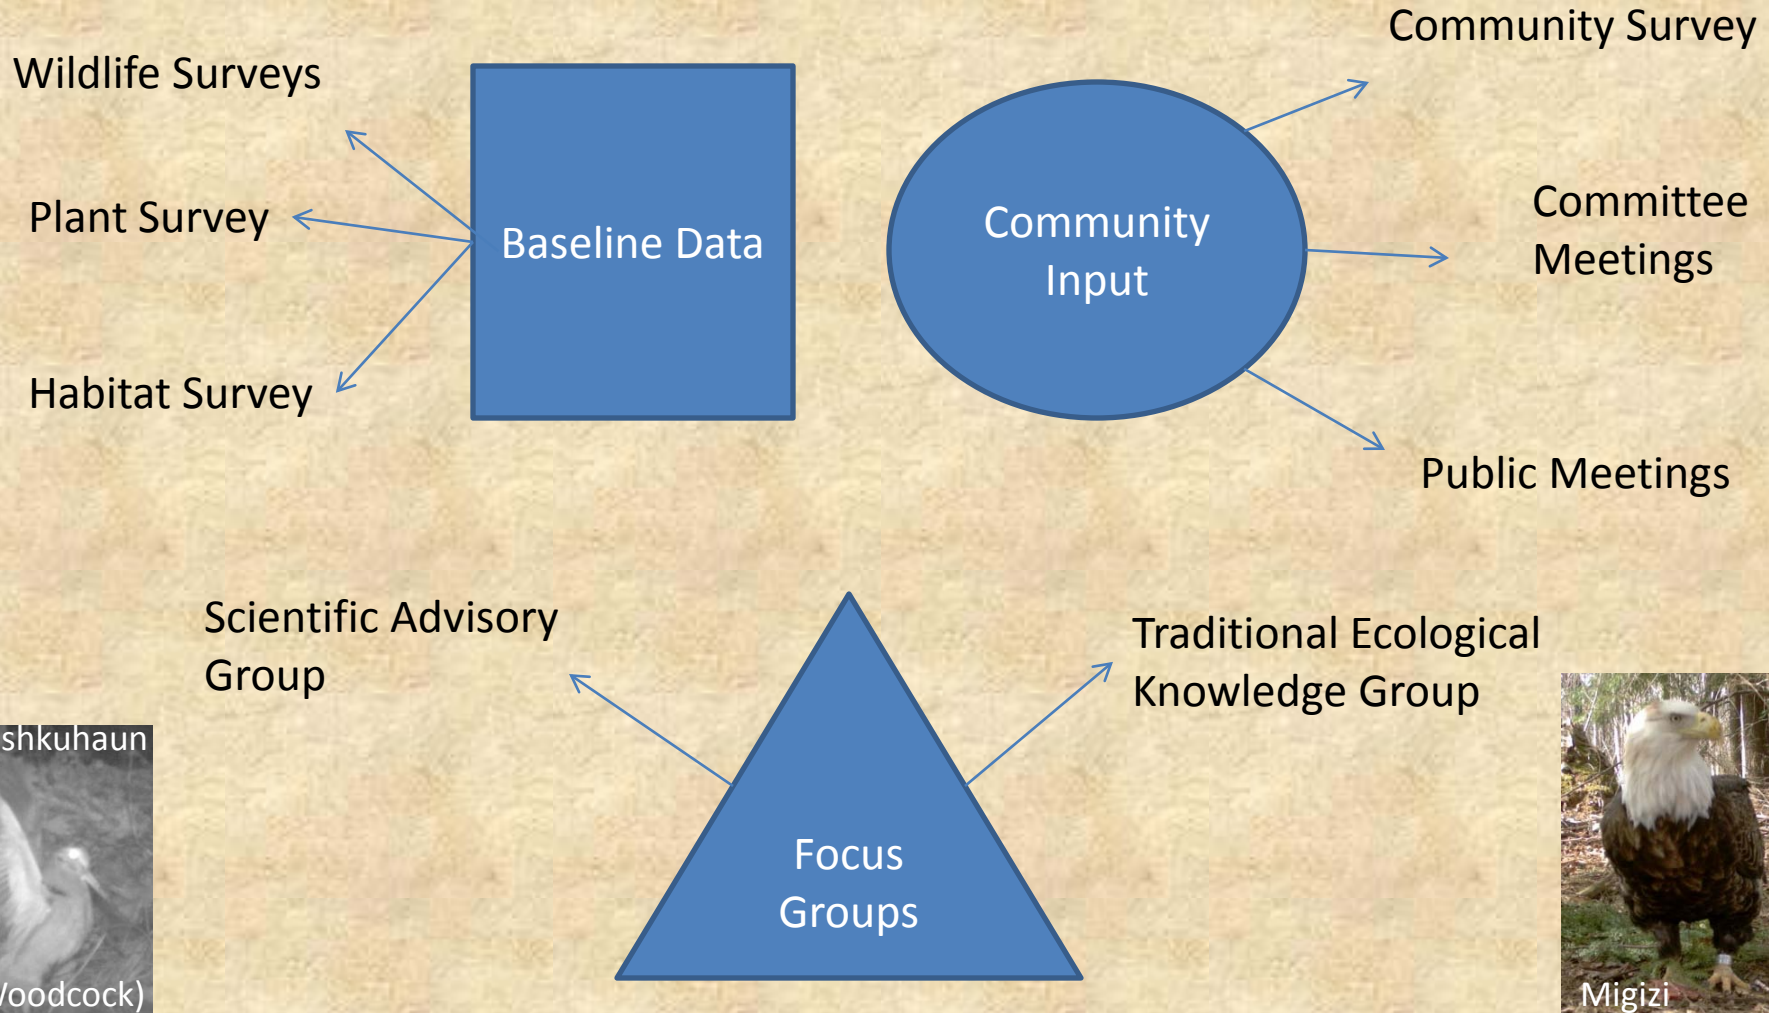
Wildlife Surveys

Plant Survey

Habitat Survey

Baseline Data

Community Input

Community Survey

Committee Meetings

Public Meetings

Scientific Advisory Group

Focus Groups

Traditional Ecological Knowledge Group

shkuhaun

/oodcock)

Migizi